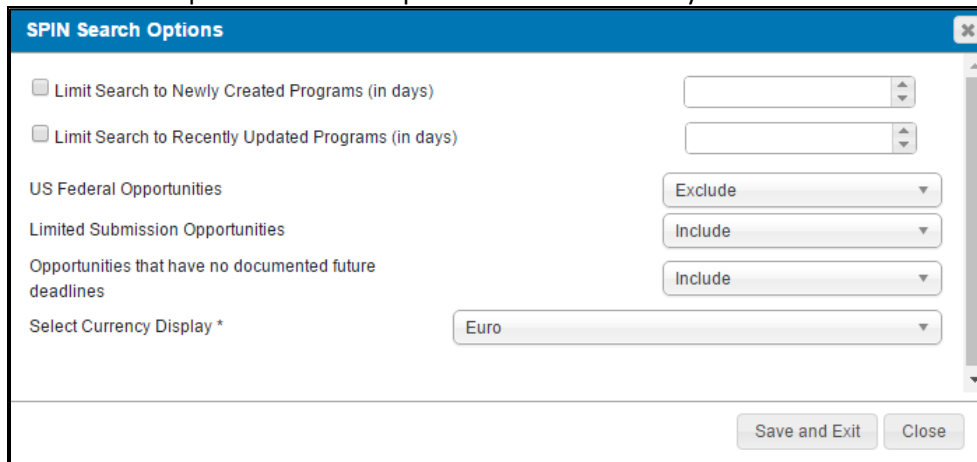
SPIN Search Options

Limit Search to Newly Created Programs (in days)

Limit Search to Recently Updated Programs (in days)

US Federal Opportunities

Exclude

Limited Submission Opportunities

Include

Opportunities that have no documented future deadlines

Include

Select Currency Display *

Euro

Save and Exit

Close